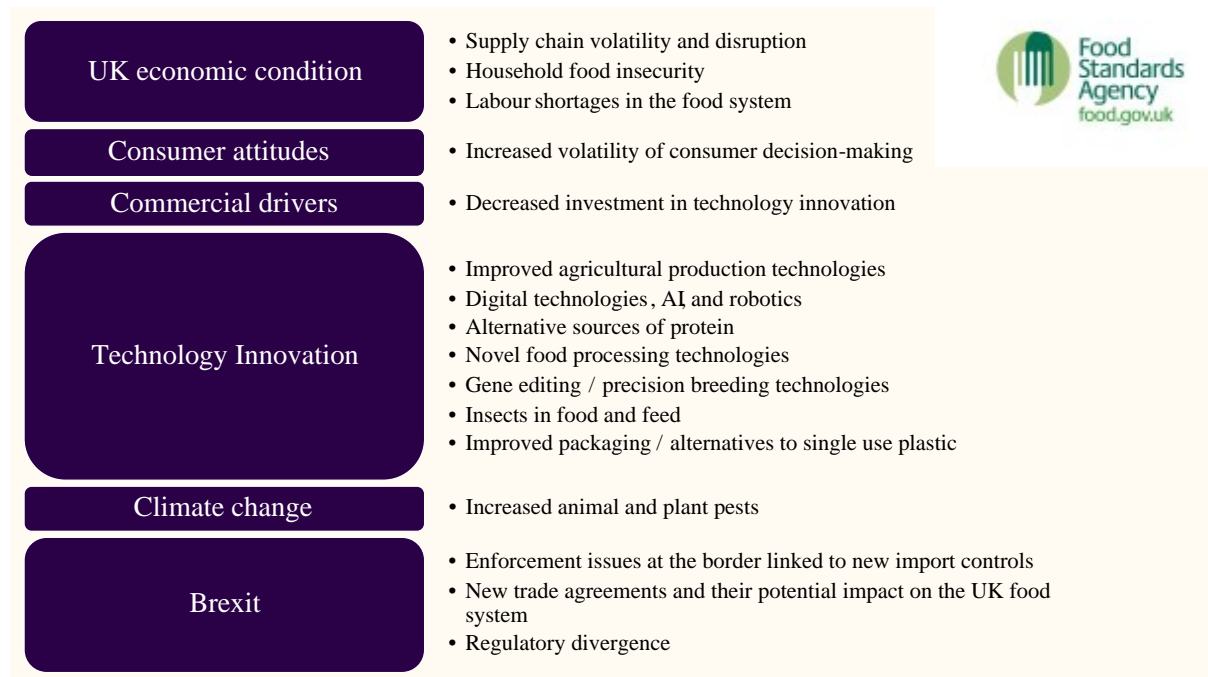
UK economic condition

- Supply chain volatility and disruption
- Household food insecurity
- Labour shortages in the food system

Food Standards Agency
food.gov.uk

Consumer attitudes

- Increased volatility of consumer decision-making

Commercial drivers

- Decreased investment in technology innovation

Technology Innovation

- Improved agricultural production technologies
- Digital technologies, AI, and robotics
- Alternative sources of protein
- Novel food processing technologies
- Gene editing / precision breeding technologies
- Insects in food and feed
- Improved packaging / alternatives to single use plastic

Climate change

- Increased animal and plant pests

Brexit

- Enforcement issues at the border linked to new import controls
- New trade agreements and their potential impact on the UK food system
- Regulatory divergence